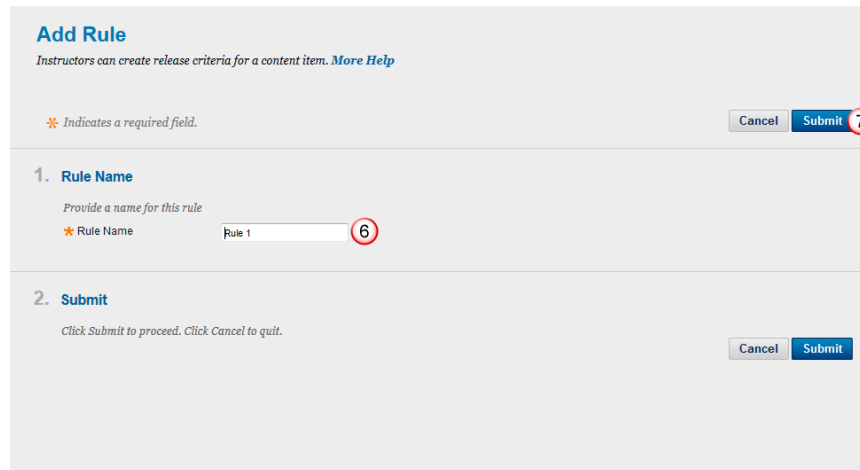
Add Rule

Instructors can create release criteria for a content item. More Help

* Indicates a required field.

Cancel Submit 7

1. Rule Name

Provide a name for this rule

* Rule Name Rule 1 6

2. Submit

Click Submit to proceed. Click Cancel to quit.

Cancel Submit